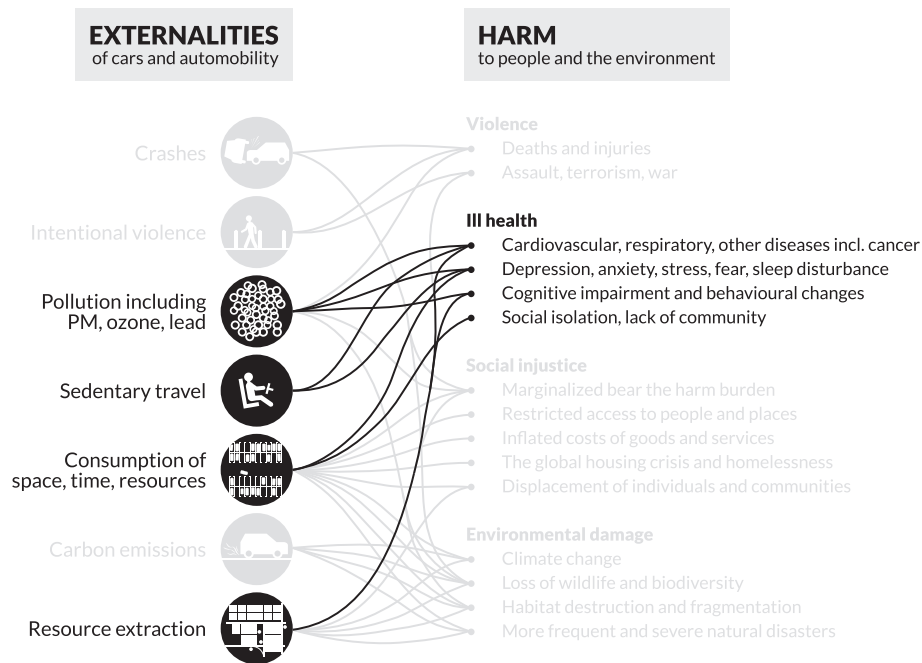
EXTERNALITIES
of cars and automobility

HARM
to people and the environment

Crashes

Intentional violence

Pollution including PM, ozone, lead

Sedentary travel

Consumption of space, time, resources

Carbon emissions

Resource extraction

Violence
Deaths and injuries
Assault, terrorism, war

Ill health
Cardiovascular, respiratory, other diseases incl. cancer
Depression, anxiety, stress, fear, sleep disturbance
Cognitive impairment and behavioural changes
Social isolation, lack of community

Social injustice
Marginalized bear the harm burden
Restricted access to people and places
Inflated costs of goods and services
The global housing crisis and homelessness
Displacement of individuals and communities

Environmental damage
Climate change
Loss of wildlife and biodiversity
Habitat destruction and fragmentation
More frequent and severe natural disasters